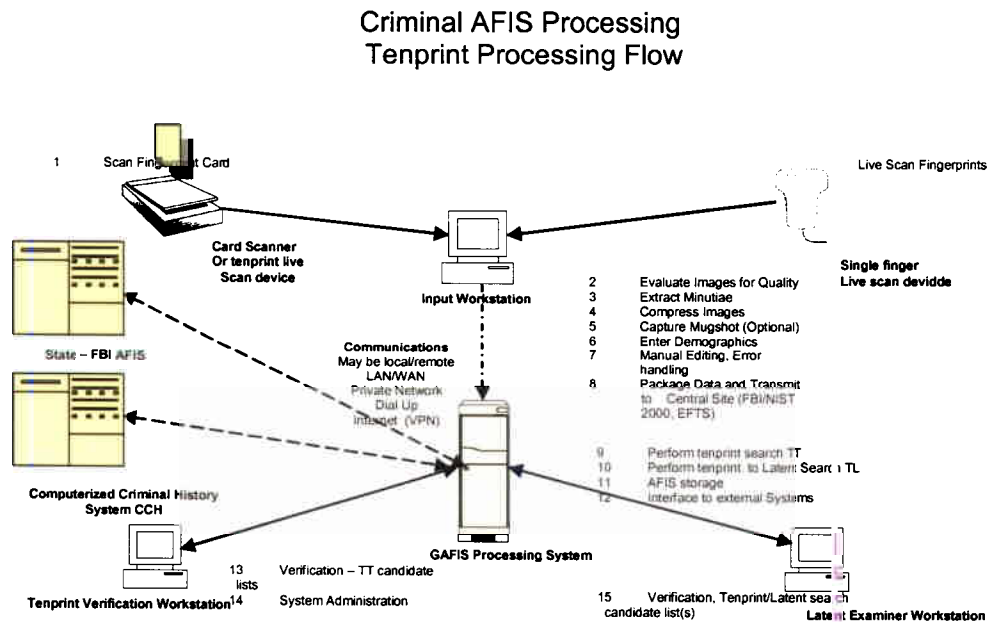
Criminal AFIS Processing
Tenprint Processing Flow

1 Scan Fingerprint Card

Live Scan Fingerprints

Card Scanner
Or tenprint live
Scan device

Input Workstation

Single finger
Live scan devidde

2 Evaluate Images for Quality
3 Extract Minutiae
4 Compress Images
5 Capture Mugshot (Optional)
6 Enter Demographics
7 Manual Editing, Error handling
8 Package Data and Transmit to Central Site (FBI/NIST 2000, EFTS)

State – FBI AFIS

Communications
May be local/remote
LAN/WAN
Private Network
Dial Up
Internet (VPN)

9 Perform tenprint search TT
10 Perform tenprint to Latent Search TL
11 AFIS storage
12 Interface to external Systems

Computerized Criminal History System CCH

GAFIS Processing System

13 Verification – TT candidate lists
14 System Administration

Tenprint Verification Workstation

15 Verification, Tenprint/Latent search candidate list(s)

Latent Examiner Workstation